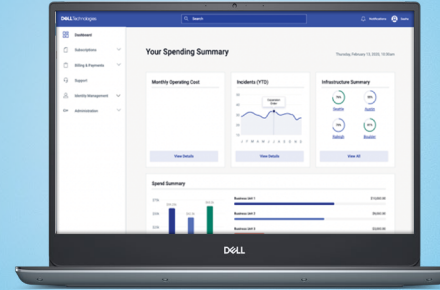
DELL Technologies

Search

Notifications

Dashboard

Subscriptions

Billing & Payments

Support

Identity Management

Administration

Your Spending Summary

Thursday, February 13, 2020, 12:18am

Monthly Operating Cost

View Details

Incidents (YTD)

View Details

Infrastructure Summary

View All

Spend Summary

Business Unit 1

Business Unit 2

Business Unit 3

DELL